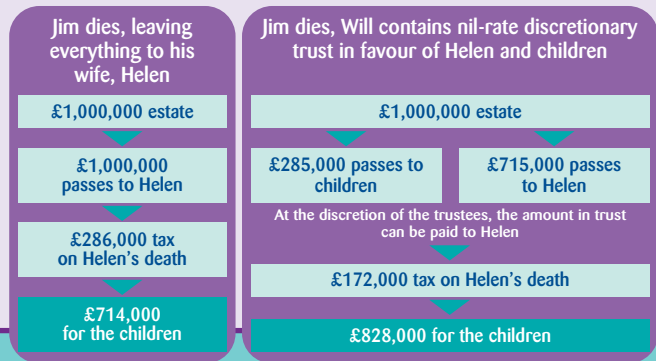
Jim dies, leaving everything to his wife, Helen

£1,000,000 estate

£1,000,000 passes to Helen

£286,000 tax on Helen's death

£714,000 for the children

Jim dies, Will contains nil-rate discretionary trust in favour of Helen and children

£1,000,000 estate

£285,000 passes to children

£715,000 passes to Helen

At the discretion of the trustees, the amount in trust can be paid to Helen

£172,000 tax on Helen's death

£828,000 for the children